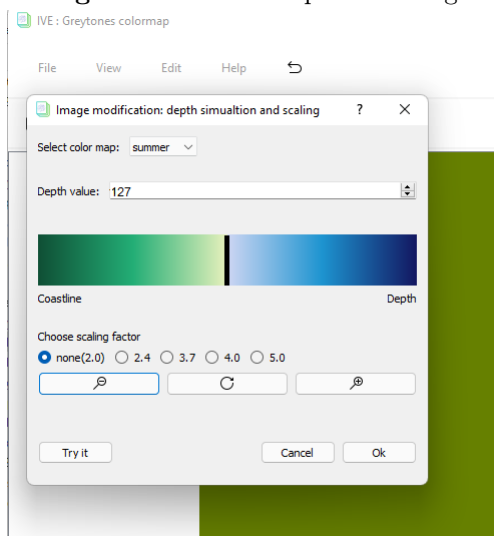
IVE : Greytones colormap

File View Edit Help

Image modification: depth simualtion and scaling ? X

Select color map: summer

Depth value: 127

Coastline Depth

Choose scaling factor

none(2.0) 2.4 3.7 4.0 5.0

Try it Cancel Ok